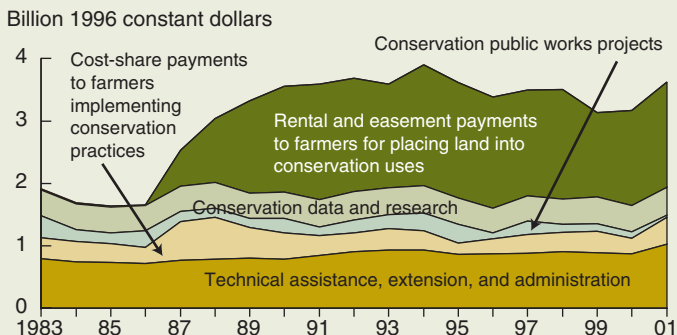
Billion 1996 constant dollars

4
3
2
1
0

Cost-share payments to farmers implementing conservation practices

Conservation public works projects

Rental and easement payments to farmers for placing land into conservation uses

Conservation data and research

Technical assistance, extension, and administration

1983
85
87
89
91
93
95
97
99
01